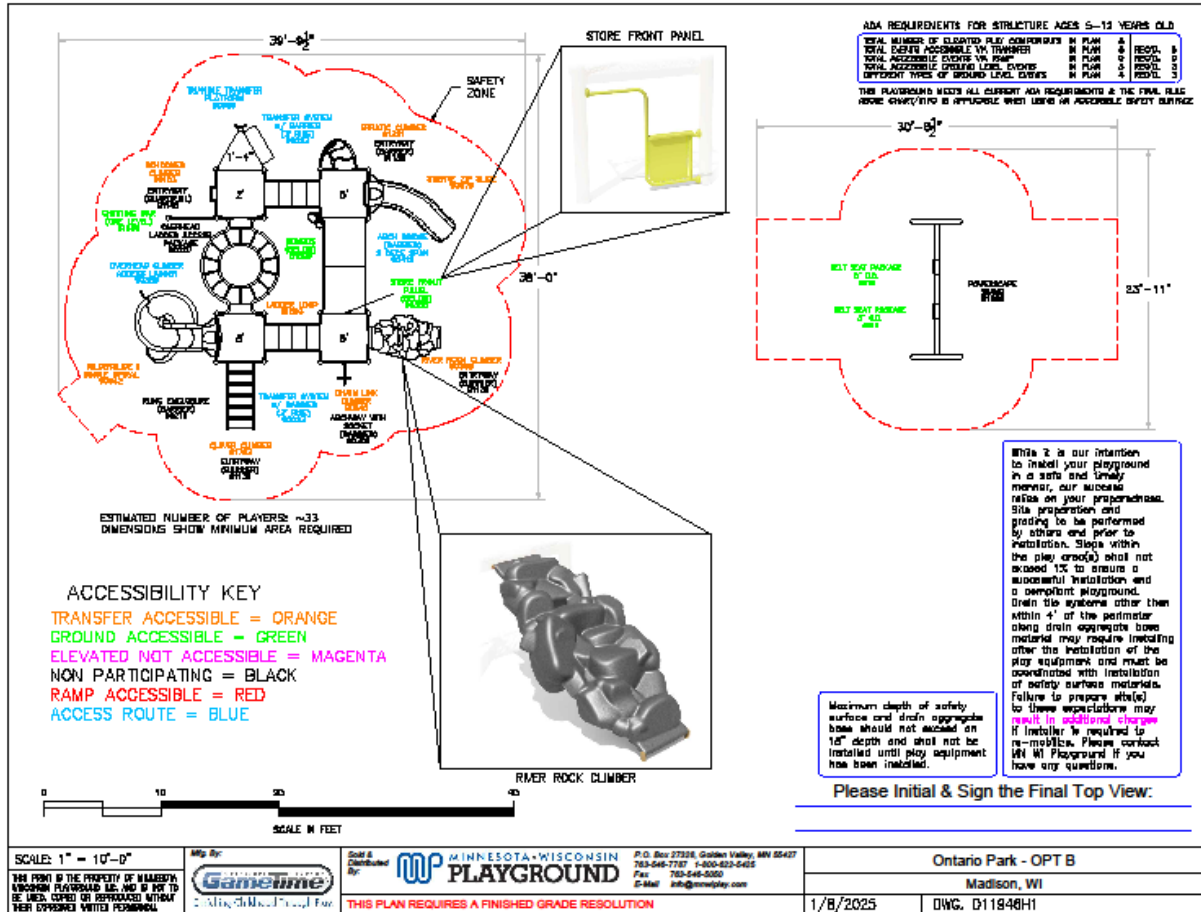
39'-9½"

SAFETY ZONE

STORE FRONT PANEL

ADA REQUIREMENTS FOR STRUCTURE AGES 5-12 YEARS OLD

| TOTAL NUMBER OF ELEVATED PLAY COMPONENTS | IN PLAN | 6 | REQ'D. | 6 |
|---|---|---|---|---|
| TOTAL EVENTS ACCESSIBLE VIA TRANSFER | IN PLAN | 6 | REQ'D. | 3 |
| TOTAL ACCESSIBLE EVENTS VIA RAMP | IN PLAN | 0 | REQ'D. | 0 |
| TOTAL ACCESSIBLE GROUND LEVEL EVENTS | IN PLAN | 4 | REQ'D. | 3 |
| DIFFERENT TYPES OF GROUND LEVEL EVENTS | IN PLAN | 4 | REQ'D. | 2 |

THIS PLAYGROUND MEETS ALL CURRENT ADA REQUIREMENTS & THE FINAL RULE ABOVE CHART/INFO IS APPLICABLE WHEN USING AN ACCESSIBLE SAFETY SURFACE

30'-9½"

23'-11"

38'-0"

2'

6'

8'

5'

1'-4"

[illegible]

STORE FRONT PANEL

RIVER ROCK CLIMBER

CHAIN LINK CLIMBER

BELT SEAT PACKAGE

POWERSCAPE

ESTIMATED NUMBER OF PLAYERS: ~33
DIMENSIONS SHOW MINIMUM AREA REQUIRED

ACCESSIBILITY KEY
TRANSFER ACCESSIBLE = ORANGE
GROUND ACCESSIBLE = GREEN
ELEVATED NOT ACCESSIBLE = MAGENTA
NON PARTICIPATING = BLACK
RAMP ACCESSIBLE = RED
ACCESS ROUTE = BLUE

RIVER ROCK CLIMBER

0 10 20 40
SCALE IN FEET

Maximum depth of safety surface and drain aggregate base should not exceed an 18" depth and shall not be installed until play equipment has been installed.

While it is our intention to install your playground in a safe and timely manner, our success relies on your preparedness. Site preparation and grading to be performed by others and prior to installation. Slope within the play area(s) shall not exceed 1% to ensure a successful installation and a compliant playground. Drain tile systems other than within 4' of the perimeter along drain aggregate base material may require installing after the installation of the play equipment and must be coordinated with installation of safety surface materials. Failure to prepare site(s) to these expectations may result in additional charges if installer is required to re-mobilize. Please contact MN WI Playground if you have any questions.

Please Initial & Sign the Final Top View:

SCALE: 1" = 10'-0"
THIS PRINT IS THE PROPERTY OF MINNESOTA WISCONSIN PLAYGROUND INC. AND IS NOT TO BE USED, COPIED OR REPRODUCED WITHOUT THEIR EXPRESSED WRITTEN PERMISSION.

Mfg By: GameTime

Sold & Distributed By: MINNESOTA-WISCONSIN PLAYGROUND
P.O. Box 27328, Golden Valley, MN 55427
763-546-7787 1-800-622-5425
Fax 763-546-5050
E-Mail info@mnwiplay.com

THIS PLAN REQUIRES A FINISHED GRADE RESOLUTION

Ontario Park - OPT B
Madison, WI
1/8/2025
DWG. D11946H1